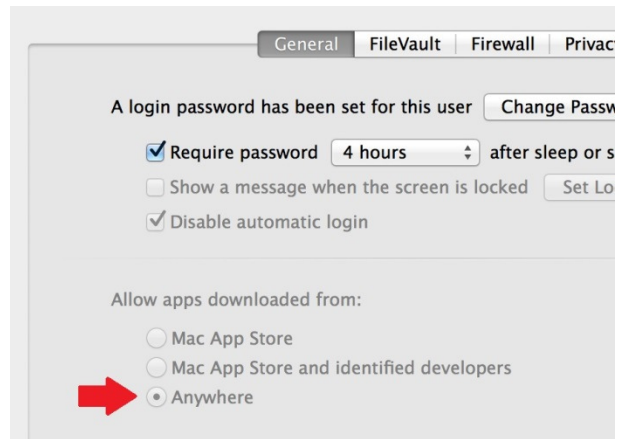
General | FileVault | Firewall | Privac

A login password has been set for this user [Change Passw

Require password [4 hours] after sleep or s

Show a message when the screen is locked [Set Lo

Disable automatic login

Allow apps downloaded from:

Mac App Store

Mac App Store and identified developers

Anywhere